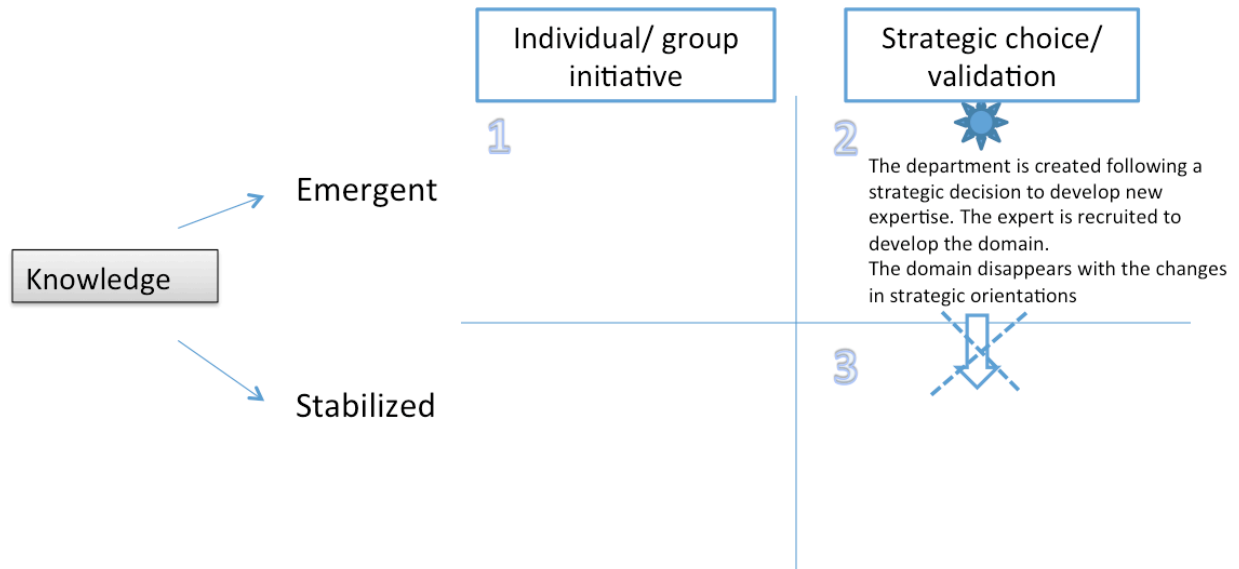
Individual/ group initiative

Strategic choice/ validation

Knowledge

Emergent

Stabilized

1

2

The department is created following a strategic decision to develop new expertise. The expert is recruited to develop the domain.
The domain disappears with the changes in strategic orientations

3